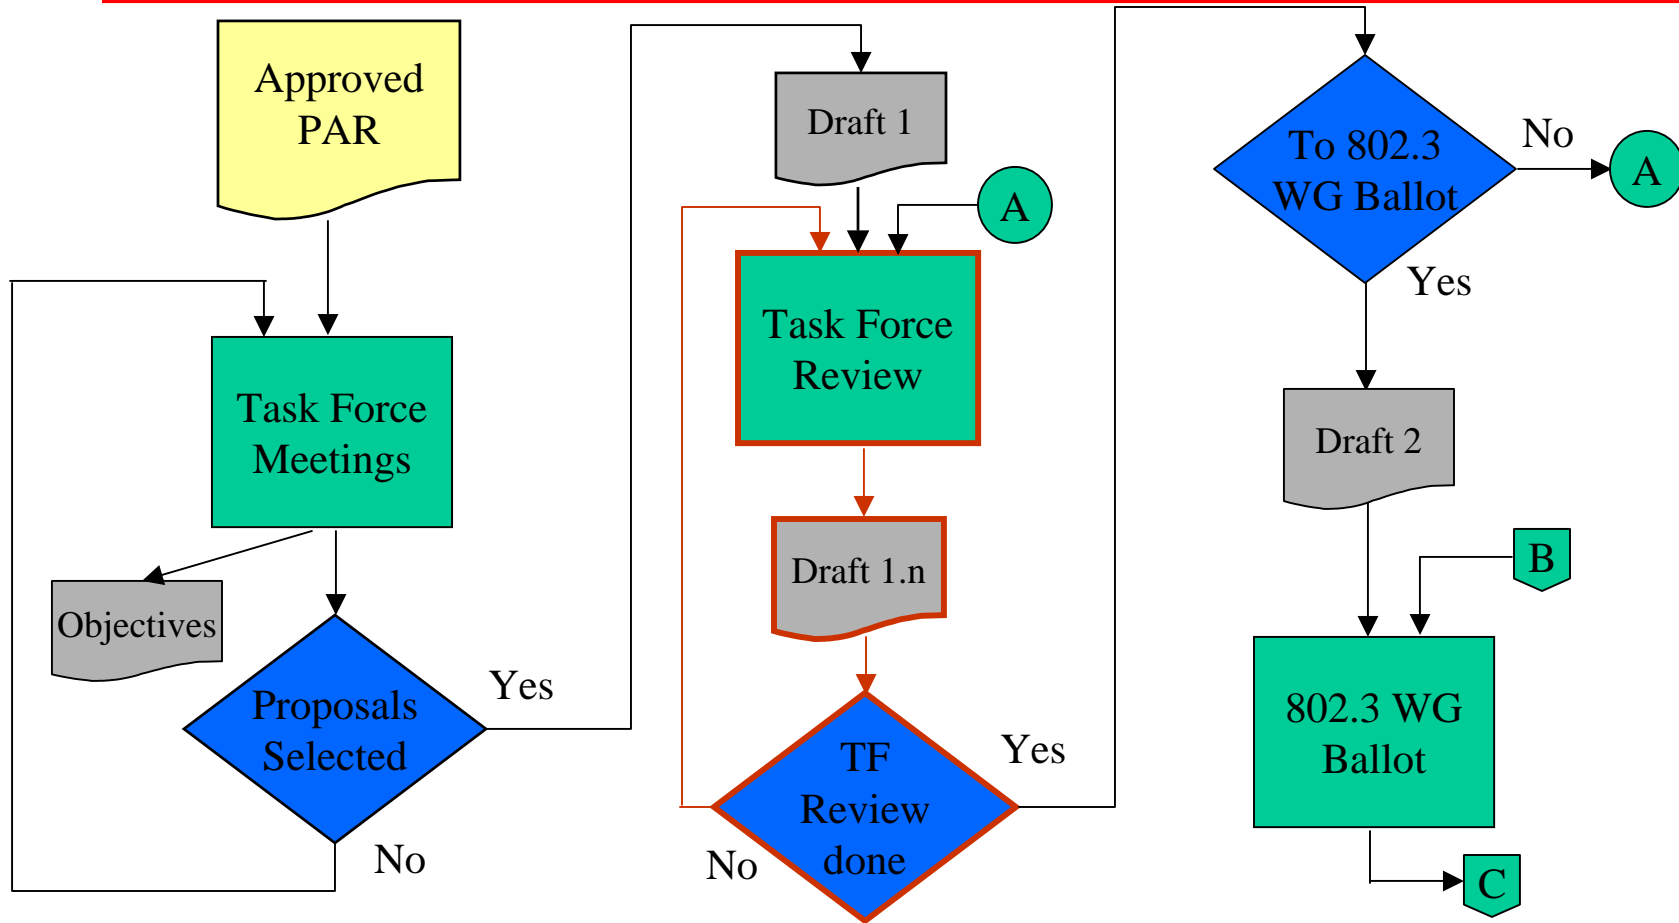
Approved PAR

Task Force Meetings

Objectives

Proposals Selected

Yes

No

Draft 1

A

Task Force Review

Draft 1.n

TF Review done

Yes

No

To 802.3 WG Ballot

No

A

Yes

Draft 2

B

802.3 WG Ballot

C